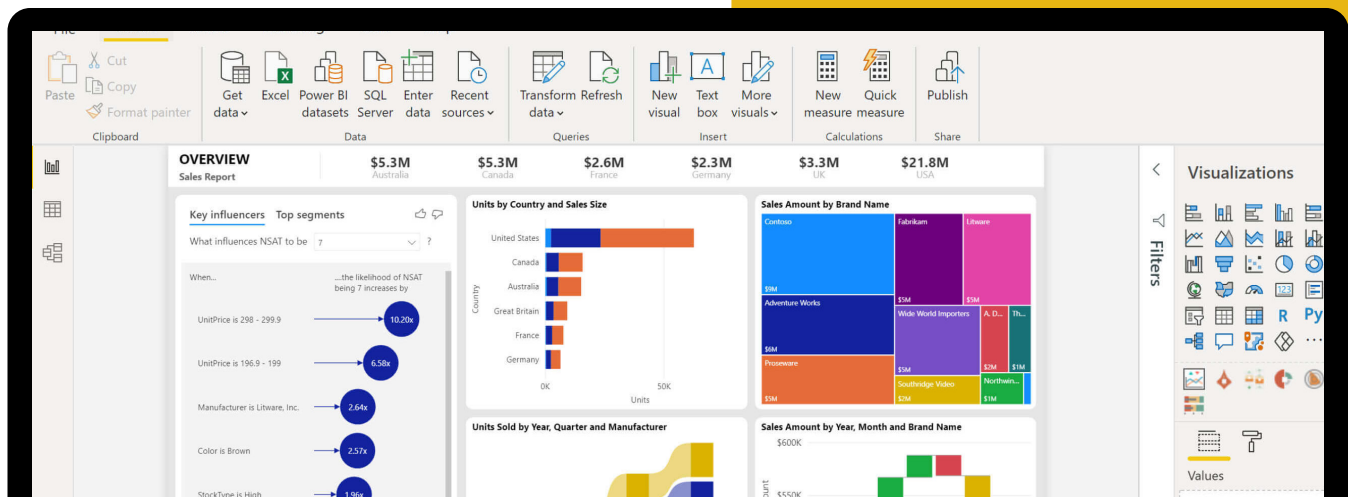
Paste
Cut
Copy
Format painter
Clipboard
Get data
Excel
Power BI datasets
SQL Server
Enter data
Recent sources
Data
Transform data
Refresh
Queries
New visual
Text box
More visuals
Insert
New measure
Quick measure
Calculations
Publish
Share

OVERVIEW
Sales Report
$5.3M
Australia
$5.3M
Canada
$2.6M
France
$2.3M
Germany
$3.3M
UK
$21.8M
USA

Key influencers
Top segments
What influences NSAT to be 7 ?
When...
....the likelihood of NSAT being 7 increases by
UnitPrice is 298 - 299.9
10.20x
UnitPrice is 196.9 - 199
6.58x
Manufacturer is Litware, Inc.
2.64x
Color is Brown
2.57x
StockType is High
1.96x

Units by Country and Sales Size
United States
Canada
Australia
Great Britain
France
Germany
Country
0K
50K
Units

Sales Amount by Brand Name
Contoso
$9M
Fabrikam
$5M
Litware
$5M
Adventure Works
$6M
Wide World Importers
$5M
A. D...
$2M
Th...
$1M
Proseware
$5M
Southridge Video
$2M
Northwin...
$1M

Units Sold by Year, Quarter and Manufacturer

Sales Amount by Year, Month and Brand Name
$600K
$550K

Filters
Visualizations
R
Py
Values